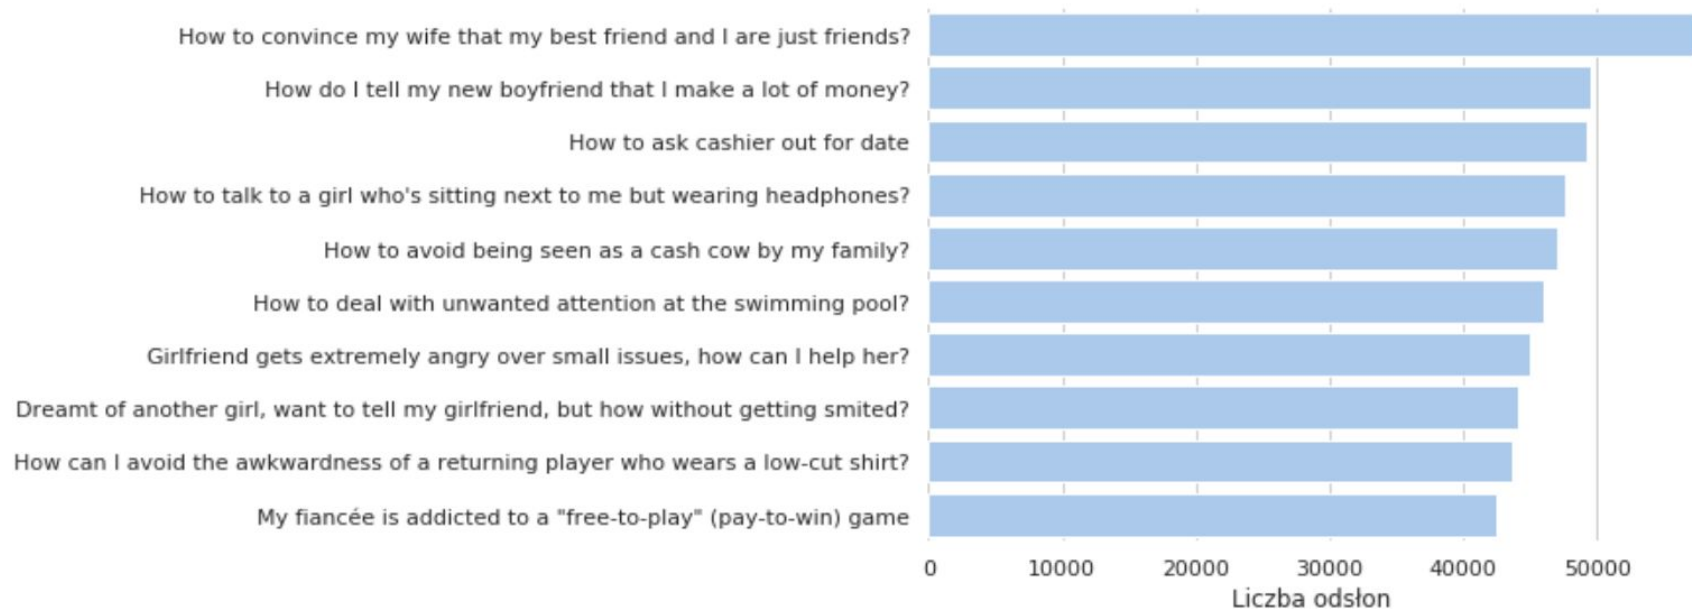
How to convince my wife that my best friend and I are just friends?
How do I tell my new boyfriend that I make a lot of money?
How to ask cashier out for date
How to talk to a girl who's sitting next to me but wearing headphones?
How to avoid being seen as a cash cow by my family?
How to deal with unwanted attention at the swimming pool?
Girlfriend gets extremely angry over small issues, how can I help her?
Dreamt of another girl, want to tell my girlfriend, but how without getting smited?
How can I avoid the awkwardness of a returning player who wears a low-cut shirt?
My fiancée is addicted to a "free-to-play" (pay-to-win) game

0 10000 20000 30000 40000 50000
Liczba odsłon